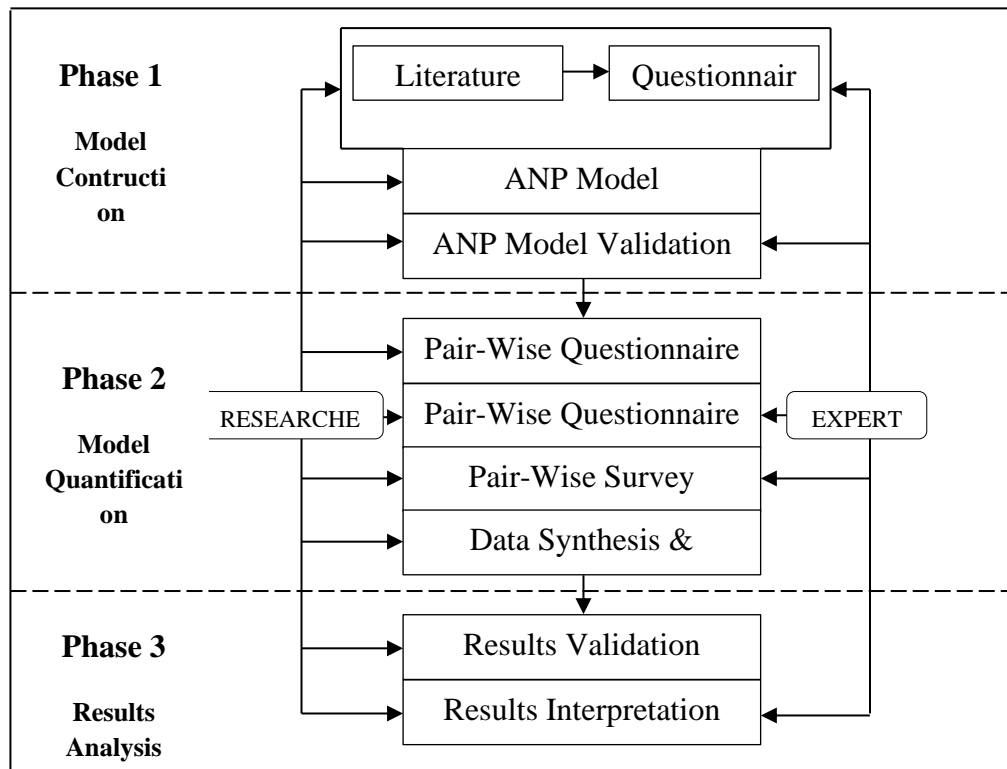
Phase 1

Model Contruction

Literature

Questionnair

ANP Model

ANP Model Validation

Phase 2

Model Quantification

Pair-Wise Questionnaire

RESEARCHE

Pair-Wise Questionnaire

EXPERT

Pair-Wise Survey

Data Synthesis &

Phase 3

Results Analysis

Results Validation

Results Interpretation